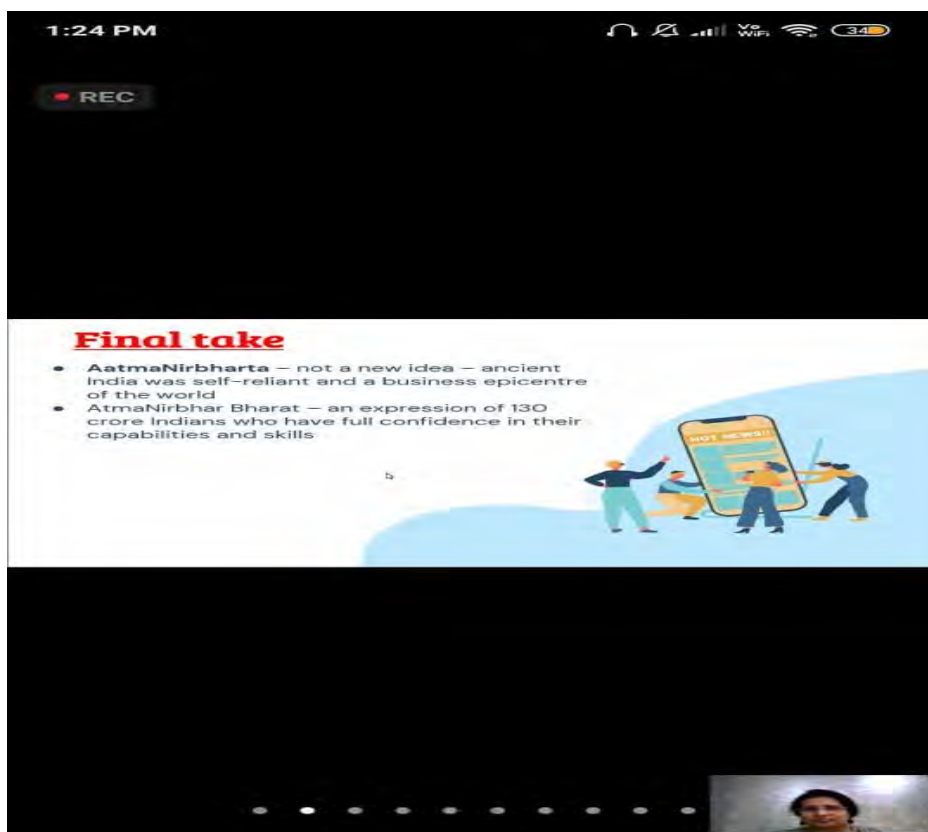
1:24 PM

Vo WiFi 34

REC

Final take

- **AatmaNirbharta** – not a new idea – ancient India was self-reliant and a business epicentre of the world
- AtmaNirbhar Bharat – an expression of 130 crore Indians who have full confidence in their capabilities and skills

HOT NEWS!!